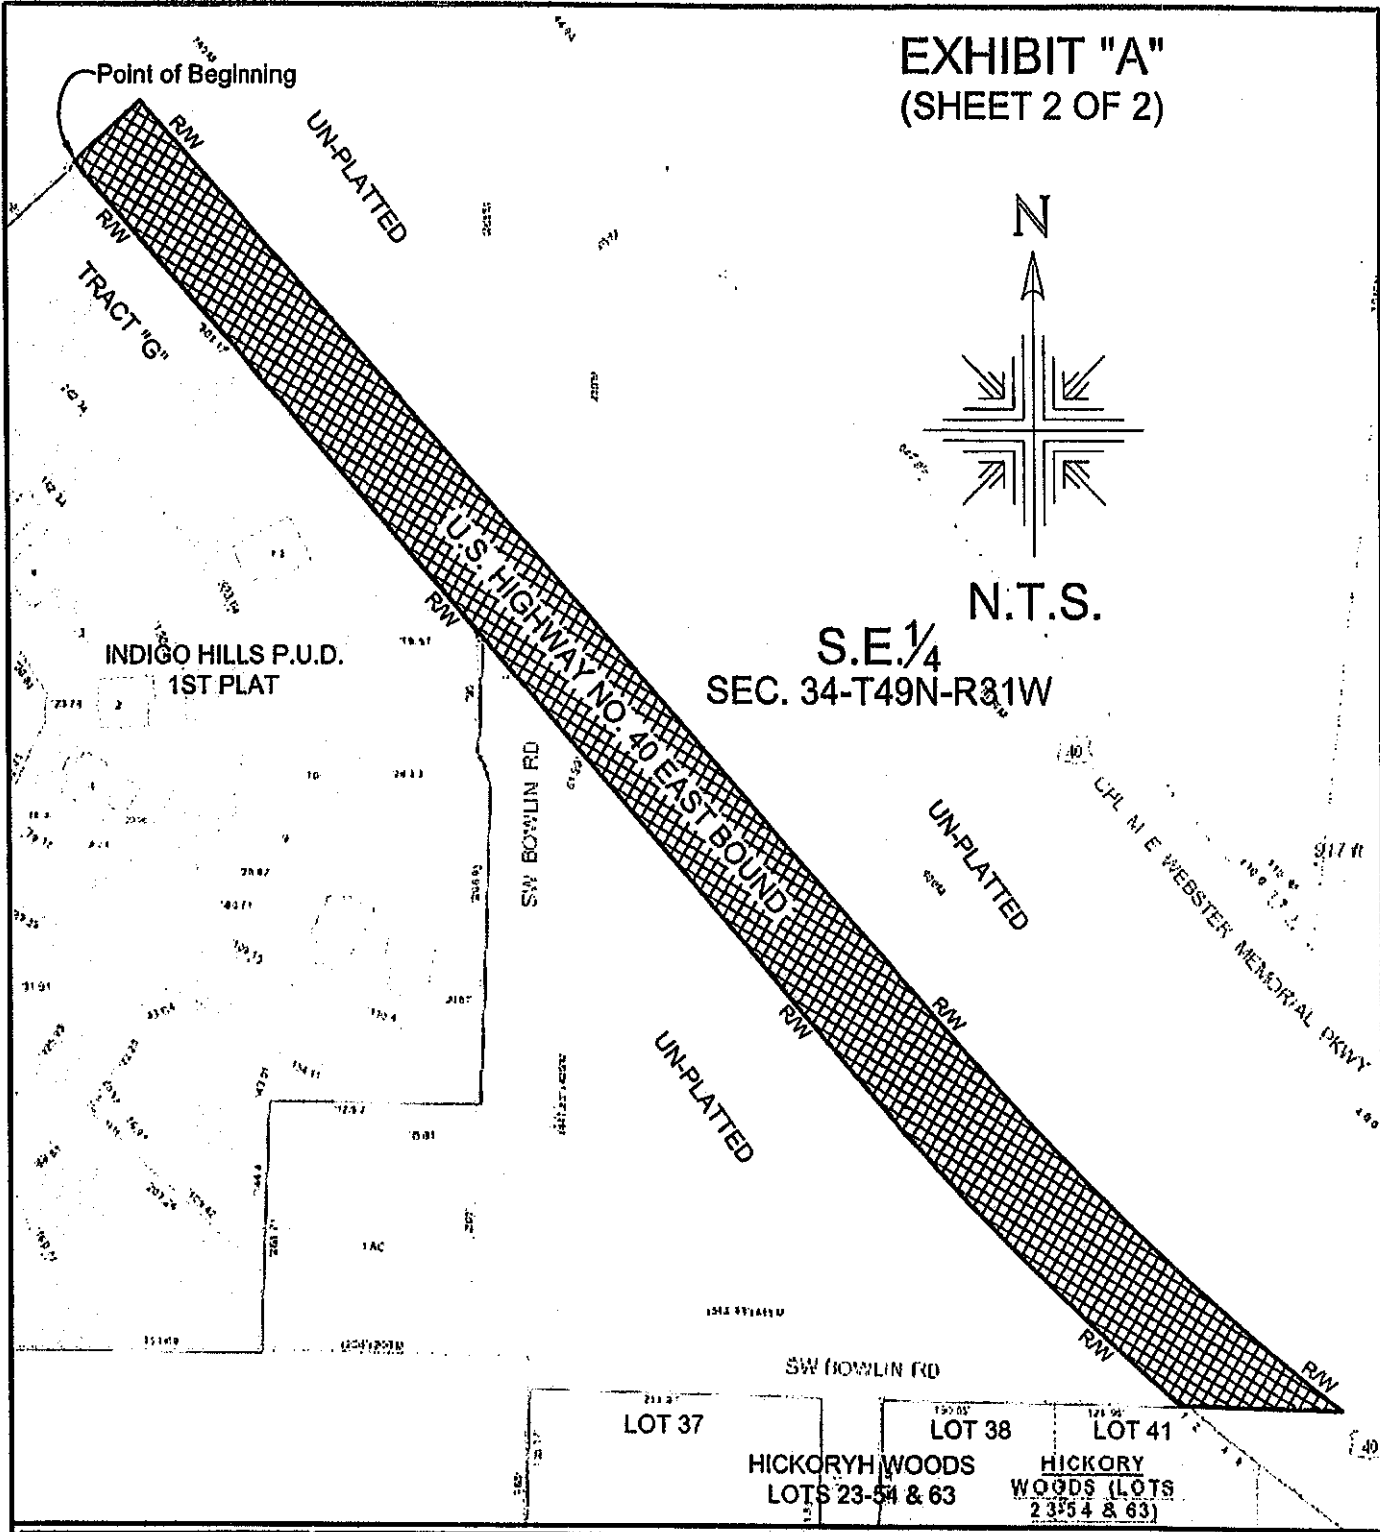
EXHIBIT "A"
(SHEET 2 OF 2)

Point of Beginning

R/W

UN-PLATTED

R/W

TRACT "G"

N

N.T.S.

U.S. HIGHWAY NO. 40 EAST BOUND

R/W

INDIGO HILLS P.U.D. 1ST PLAT

S.E.¼
SEC. 34-T49N-R31W

SW BOWLIN RD

40

CPL M E WEBSTER MEMORIAL PKWY

917 ft

UN-PLATTED

R/W

R/W

UN-PLATTED

R/W

SW BOWLIN RD

R/W

LOT 37

LOT 38

LOT 41

HICKORYH WOODS
LOTS 23-54 & 63

HICKORY
WOODS (LOTS
23-54 & 63)

40